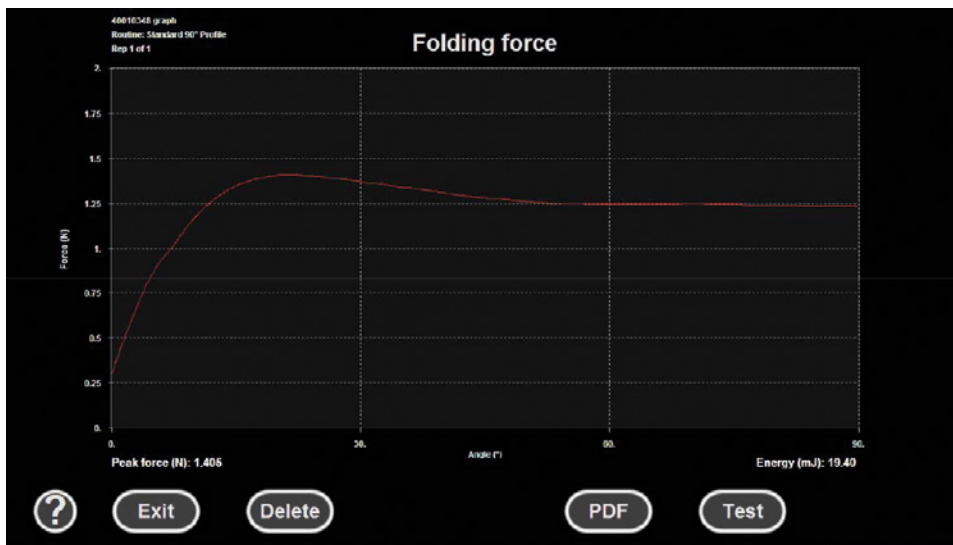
40010348 graph
Routine: Standard 90° Profile
Rep 1 of 1

Folding force

2.
1.75
1.5
1.25
1.
0.75
0.5
0.25
0.

Force (N)

0.
30.
60.
90.

Angle (°)

Peak force (N): 1.406

Energy (mJ): 19.40

?

Exit

Delete

PDF

Test